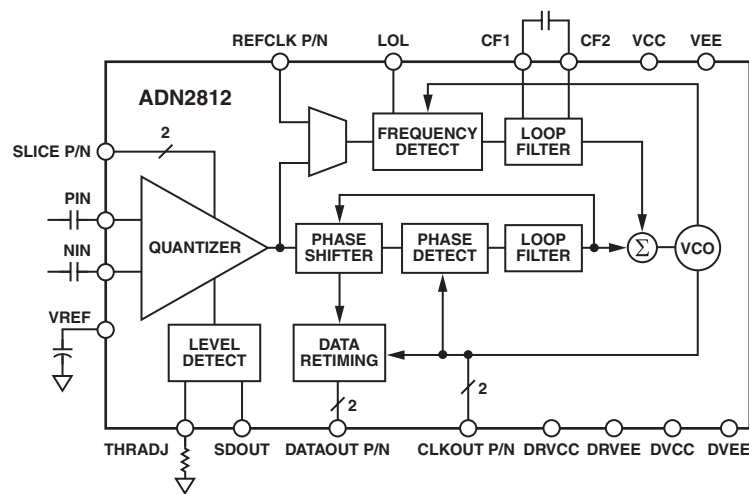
REFCLK P/N
LOL
CF1
CF2
VCC
VEE
ADN2812
2
SLICE P/N
FREQUENCY DETECT
LOOP FILTER
PIN
NIN
QUANTIZER
PHASE SHIFTER
PHASE DETECT
LOOP FILTER
$\Sigma$
VCO
VREF
LEVEL DETECT
DATA RETIMING
2
2
THRADJ
SDOUT
DATAOUT P/N
CLKOUT P/N
DRVCC
DRVEE
DVCC
DVEE